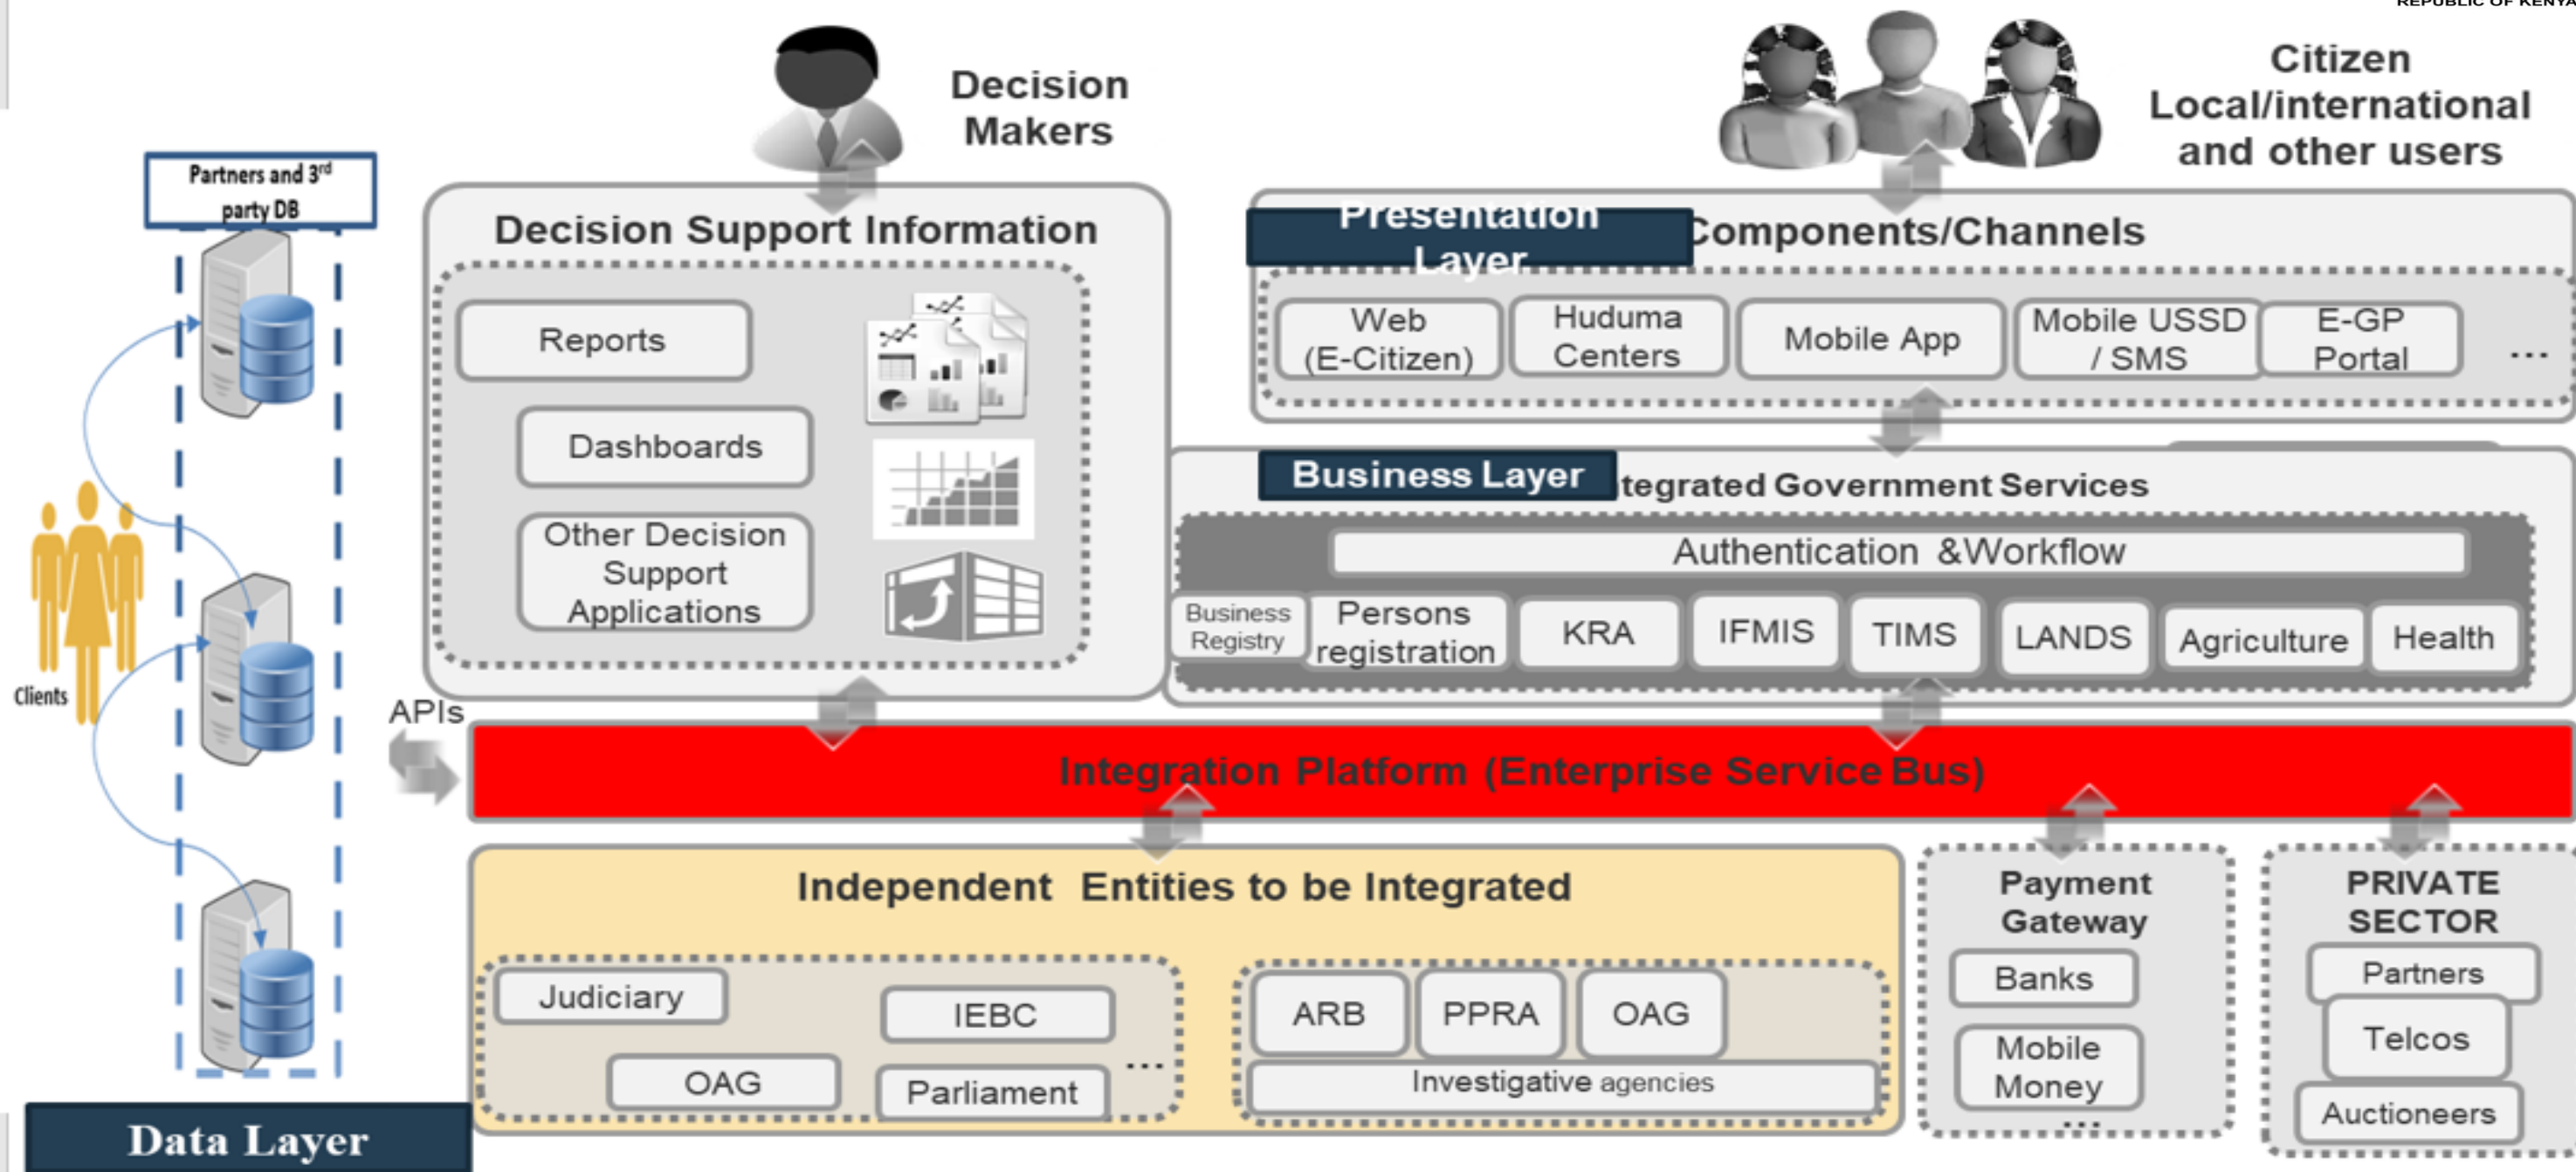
REPUBLIC OF KENYA

Decision Makers

Citizen Local/international and other users

Partners and 3rd party DB

Decision Support Information

Reports

Dashboards

Other Decision Support Applications

Presentation Layer

Components/Channels

Web (E-Citizen)

Huduma Centers

Mobile App

Mobile USSD / SMS

E-GP Portal

...

Business Layer

tegrated Government Services

Authentication &Workflow

Business Registry

Persons registration

KRA

IFMIS

TIMS

LANDS

Agriculture

Health

Clients

APIs

Integration Platform (Enterprise Service Bus)

Independent Entities to be Integrated

Judiciary

IEBC

OAG

Parliament

...

ARB

PPRA

OAG

Investigative agencies

Payment Gateway

Banks

Mobile Money

...

PRIVATE SECTOR

Partners

Telcos

Auctioneers

Data Layer